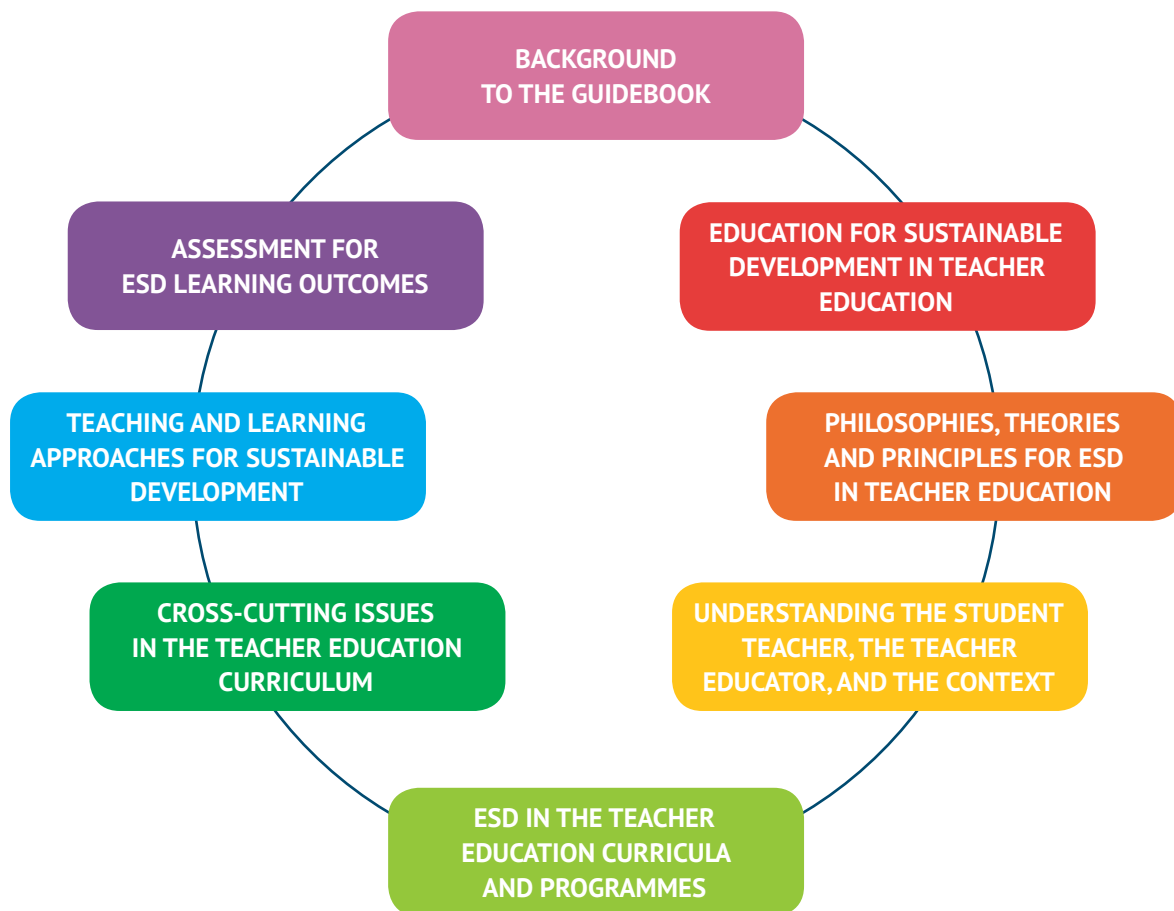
BACKGROUND TO THE GUIDEBOOK

EDUCATION FOR SUSTAINABLE DEVELOPMENT IN TEACHER EDUCATION

PHILOSOPHIES, THEORIES AND PRINCIPLES FOR ESD IN TEACHER EDUCATION

UNDERSTANDING THE STUDENT TEACHER, THE TEACHER EDUCATOR, AND THE CONTEXT

ESD IN THE TEACHER EDUCATION CURRICULA AND PROGRAMMES

CROSS-CUTTING ISSUES IN THE TEACHER EDUCATION CURRICULUM

TEACHING AND LEARNING APPROACHES FOR SUSTAINABLE DEVELOPMENT

ASSESSMENT FOR ESD LEARNING OUTCOMES